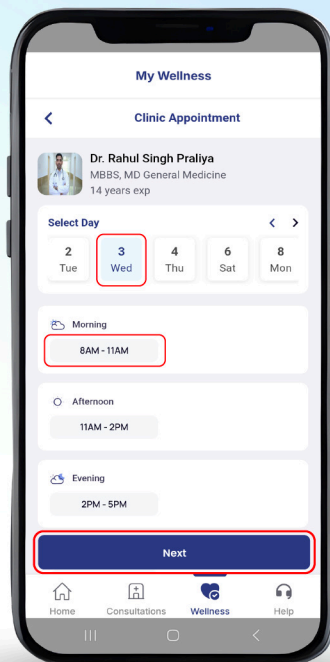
My Wellness

<

Clinic Appointment

Dr. Rahul Singh Praliya
MBBS, MD General Medicine
14 years exp

Select Day

< >

2
Tue

3
Wed

4
Thu

6
Sat

8
Mon

Morning

8AM - 11AM

Afternoon

11AM - 2PM

Evening

2PM - 5PM

Next

Home

Consultations

Wellness

Help